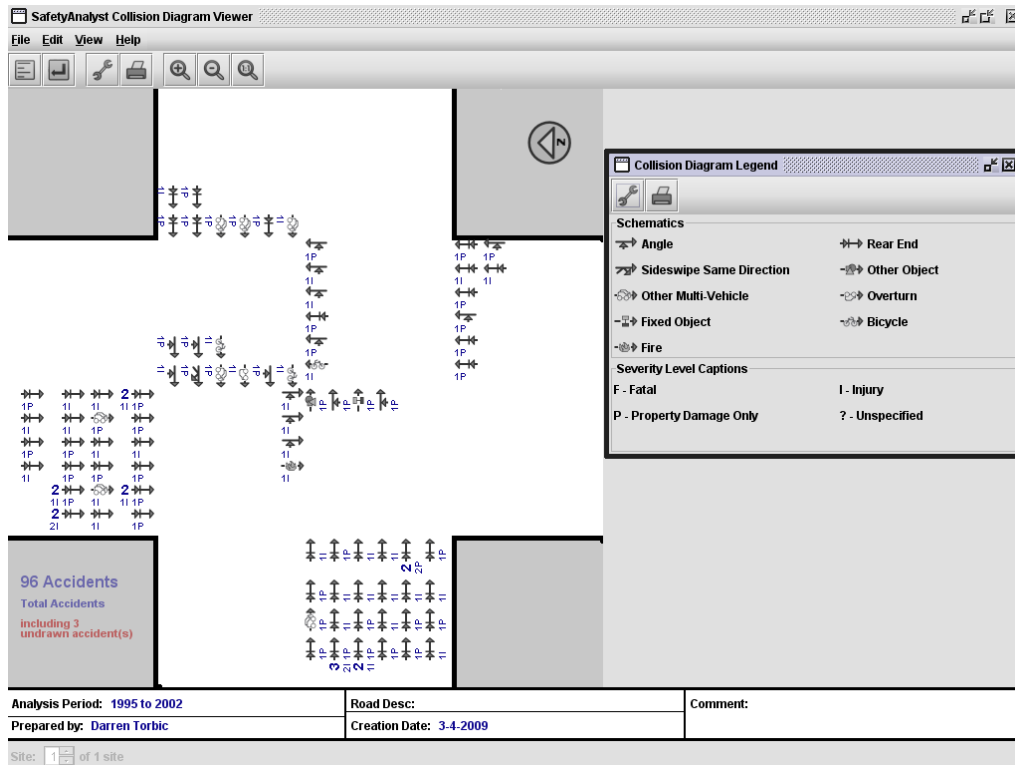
SafetyAnalyst Collision Diagram Viewer

File Edit View Help

N

Collision Diagram Legend

Schematics

Angle

Rear End

Sideswipe Same Direction

Other Object

Other Multi-Vehicle

Overturn

Fixed Object

Bicycle

Fire

Severity Level Captions

F - Fatal

I - Injury

P - Property Damage Only

? - Unspecified

96 Accidents

Total Accidents

including 3 undrawn accident(s)

| Analysis Period: 1995 to 2002 | Road Desc: | Comment: |
|---|---|---|
| Prepared by: Darren Torbic | Creation Date: 3-4-2009 | |

Site: 1 of 1 site